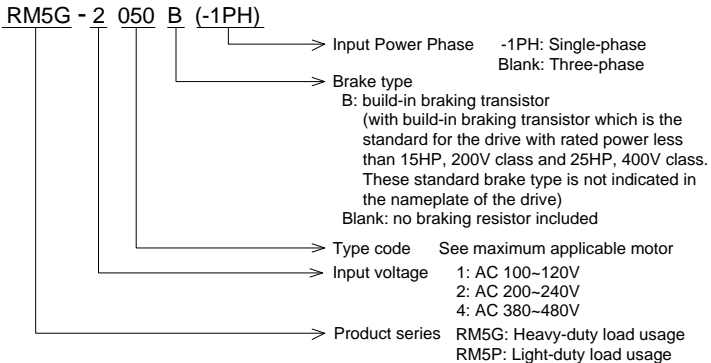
RM5G - 2 050 B (-1PH)

Input Power Phase -1PH: Single-phase
Blank: Three-phase

Brake type
B: build-in braking transistor
(with build-in braking transistor which is the standard for the drive with rated power less than 15HP, 200V class and 25HP, 400V class. These standard brake type is not indicated in the nameplate of the drive)
Blank: no braking resistor included

Type code See maximum applicable motor

Input voltage 1: AC 100~120V
2: AC 200~240V
4: AC 380~480V

Product series RM5G: Heavy-duty load usage
RM5P: Light-duty load usage